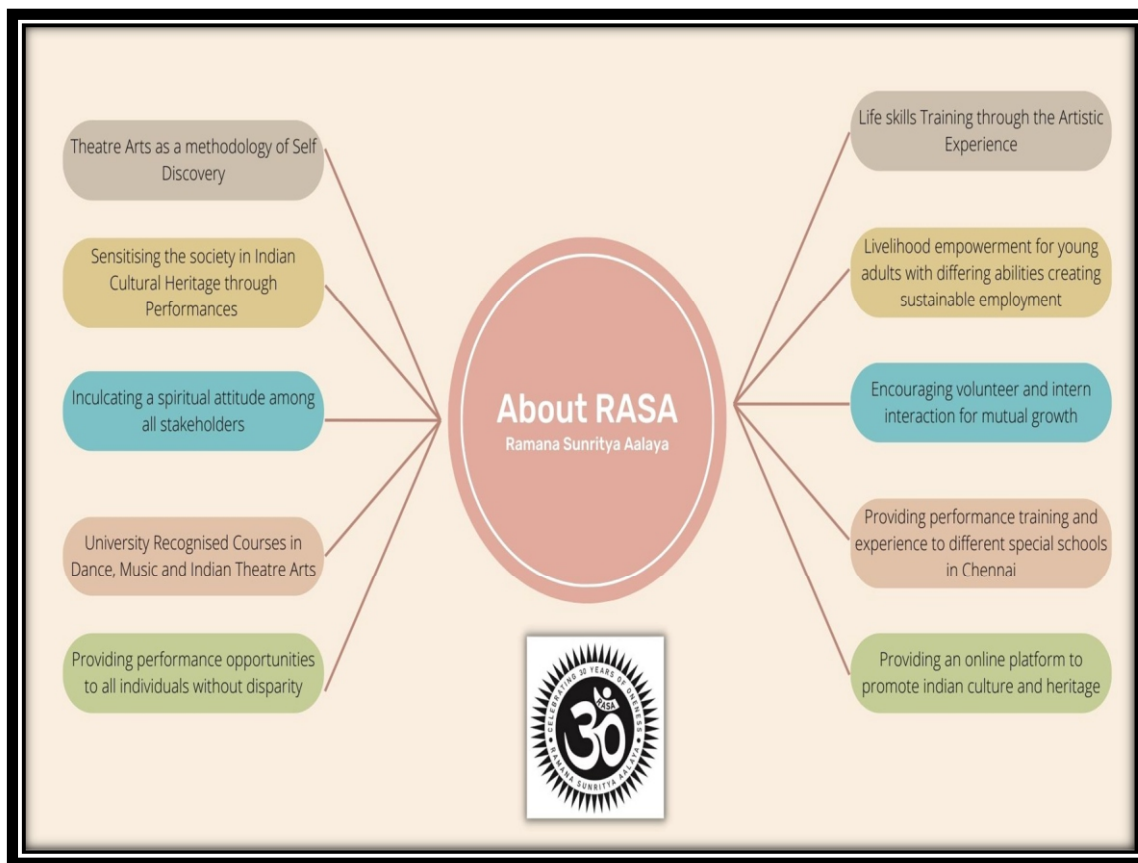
About RASA
Ramana Sunritya Aalaya

Theatre Arts as a methodology of Self Discovery

Sensitising the society in Indian Cultural Heritage through Performances

Inculcating a spiritual attitude among all stakeholders

University Recognised Courses in Dance, Music and Indian Theatre Arts

Providing performance opportunities to all individuals without disparity

Life skills Training through the Artistic Experience

Livelihood empowerment for young adults with differing abilities creating sustainable employment

Encouraging volunteer and intern interaction for mutual growth

Providing performance training and experience to different special schools in Chennai

Providing an online platform to promote indian culture and heritage

CELEBRATING 30 YEARS OF ONENESS
RASA
30
RAMANA SUNRITYA AALAYA